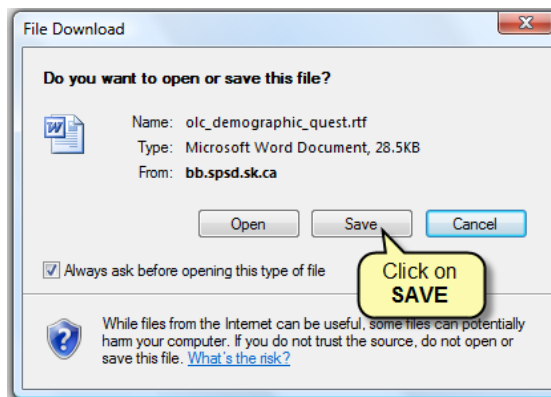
File Download

Do you want to open or save this file?

Name: olc_demographic_quest.rtf
Type: Microsoft Word Document, 28.5KB
From: bb.spsd.sk.ca

Open Save Cancel

Always ask before opening this type of file

Click on SAVE

While files from the Internet can be useful, some files can potentially harm your computer. If you do not trust the source, do not open or save this file. What's the risk?